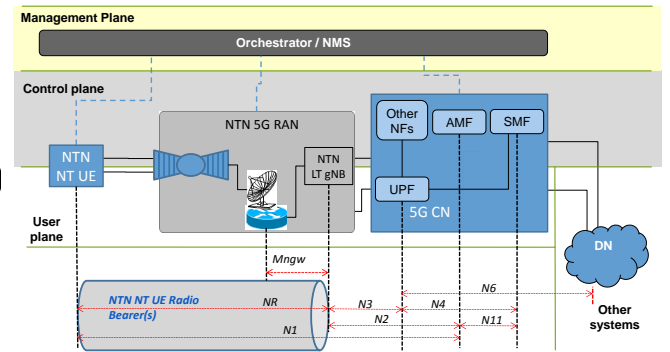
Management Plane

Orchestrator / NMS

Control plane

NTN NT UE

NTN 5G RAN

NTN LT gNB

Other NFs

AMF

SMF

UPF

5G CN

User plane

DN

Mngw

NTN NT UE Radio Bearer(s)

NR

N3

N4

N6

N2

N11

N1

Other systems